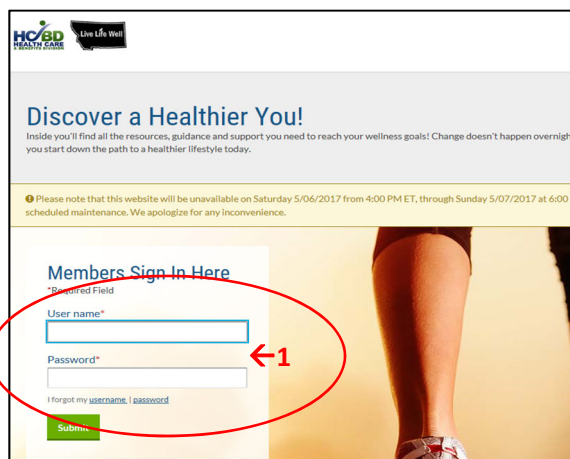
HCBD HEALTH CARE & BENEFITS DIVISION

Live Life Well

Discover a Healthier You!

Inside you'll find all the resources, guidance and support you need to reach your wellness goals! Change doesn't happen overnigh you start down the path to a healthier lifestyle today.

Please note that this website will be unavailable on Saturday 5/06/2017 from 4:00 PM ET, through Sunday 5/07/2017 at 6:00 scheduled maintenance. We apologize for any inconvenience.

Members Sign In Here

*Required Field

User name*

Password*

←1

I forgot my username | password

Submit